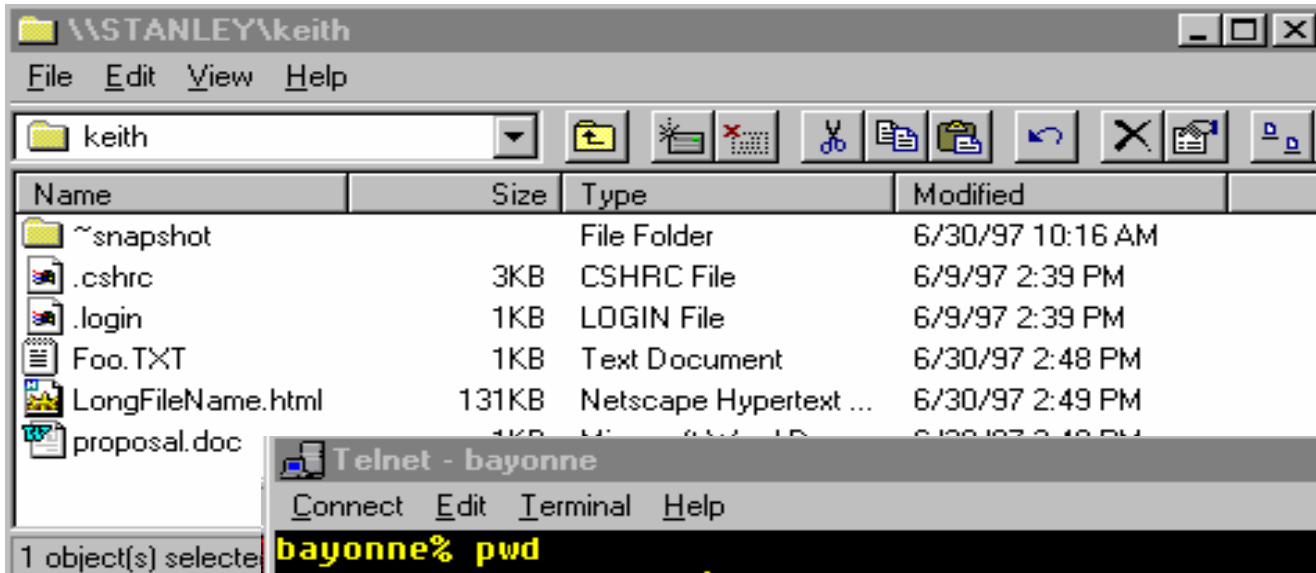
\\STANLEY\keith

File Edit View Help

keith

| Name | Size | Type | Modified |
|---|---|---|---|
| ~snapshot | | File Folder | 6/30/97 10:16 AM |
| .cshrc | 3KB | CSHRC File | 6/9/97 2:39 PM |
| .login | 1KB | LOGIN File | 6/9/97 2:39 PM |
| Foo.TXT | 1KB | Text Document | 6/30/97 2:48 PM |
| LongFileName.html | 131KB | Netscape Hypertext ... | 6/30/97 2:49 PM |
| proposal.doc | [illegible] | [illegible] | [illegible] |

1 object(s) selecte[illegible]

Telnet - bayonne

Connect Edit Terminal Help

bayonne% pwd